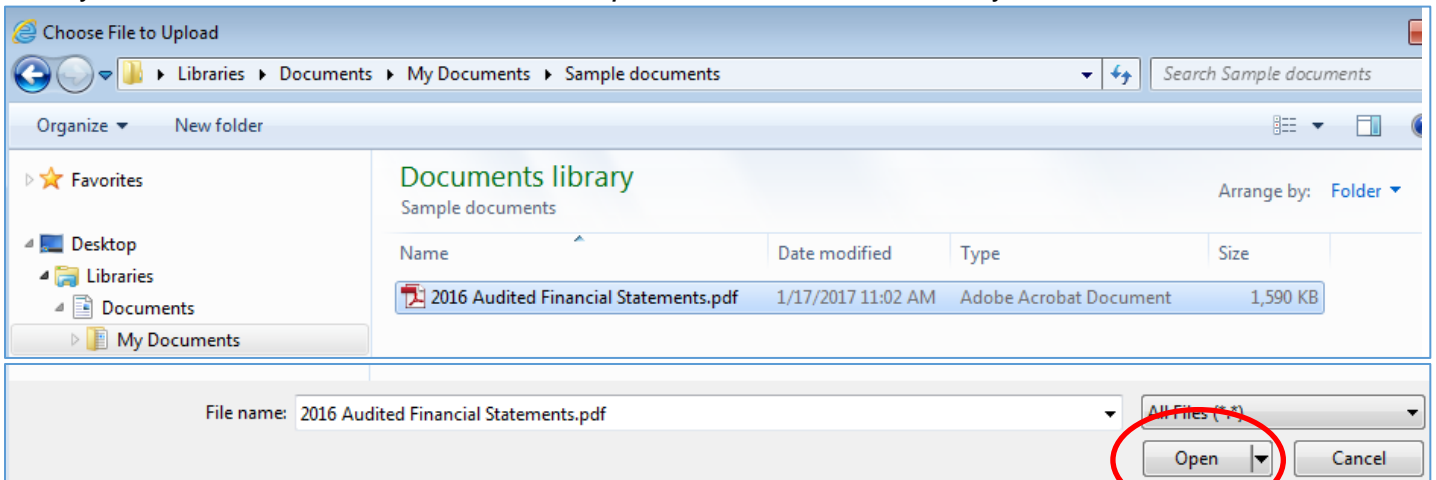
Choose File to Upload

Libraries ▸ Documents ▸ My Documents ▸ Sample documents

Search Sample documents

Organize ▾ New folder

Favorites

Desktop

Libraries

Documents

My Documents

Documents library

Sample documents

Arrange by: Folder ▾

| Name | Date modified | Type | Size |
|---|---|---|---|
| 2016 Audited Financial Statements.pdf | 1/17/2017 11:02 AM | Adobe Acrobat Document | 1,590 KB |

File name: 2016 Audited Financial Statements.pdf

All Files (*.*)

Open

Cancel